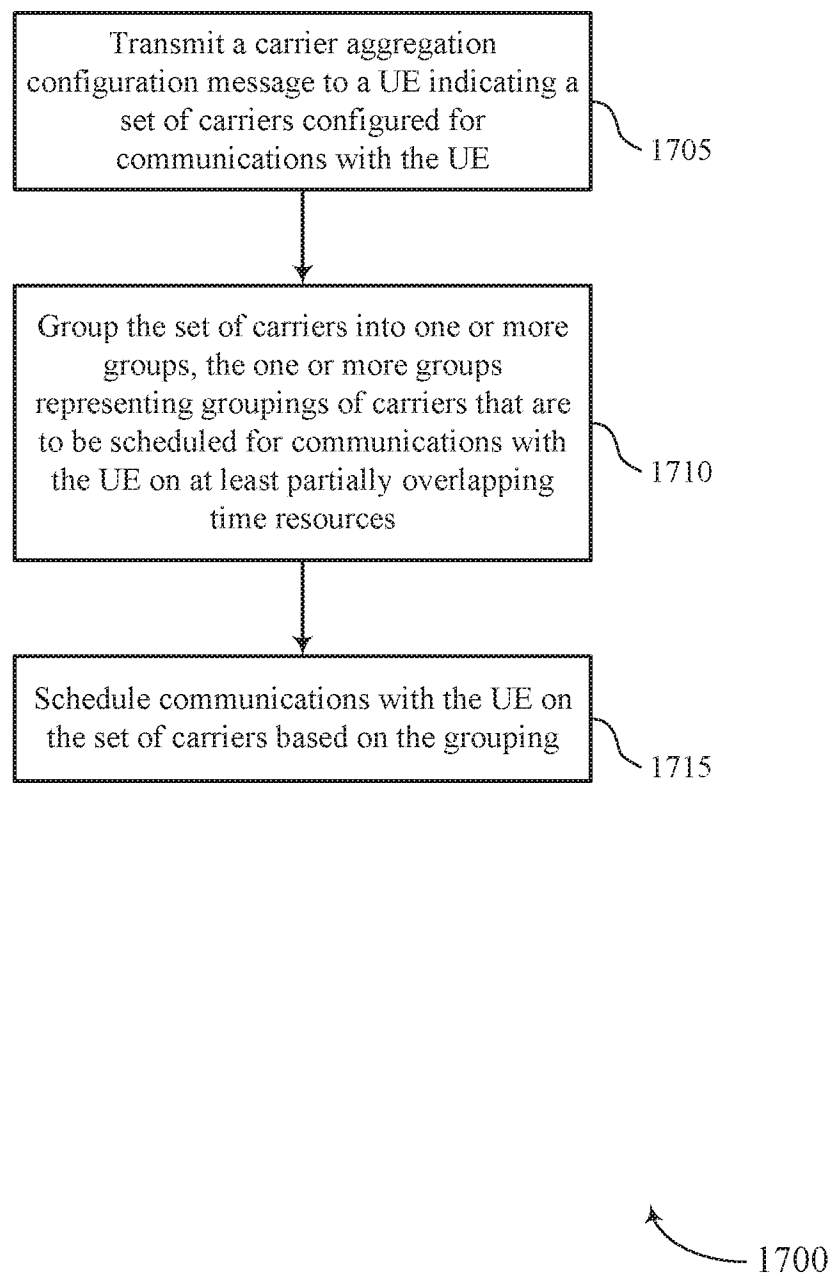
Transmit a carrier aggregation configuration message to a UE indicating a set of carriers configured for communications with the UE

1705

Group the set of carriers into one or more groups, the one or more groups representing groupings of carriers that are to be scheduled for communications with the UE on at least partially overlapping time resources

1710

Schedule communications with the UE on the set of carriers based on the grouping

1715

1700